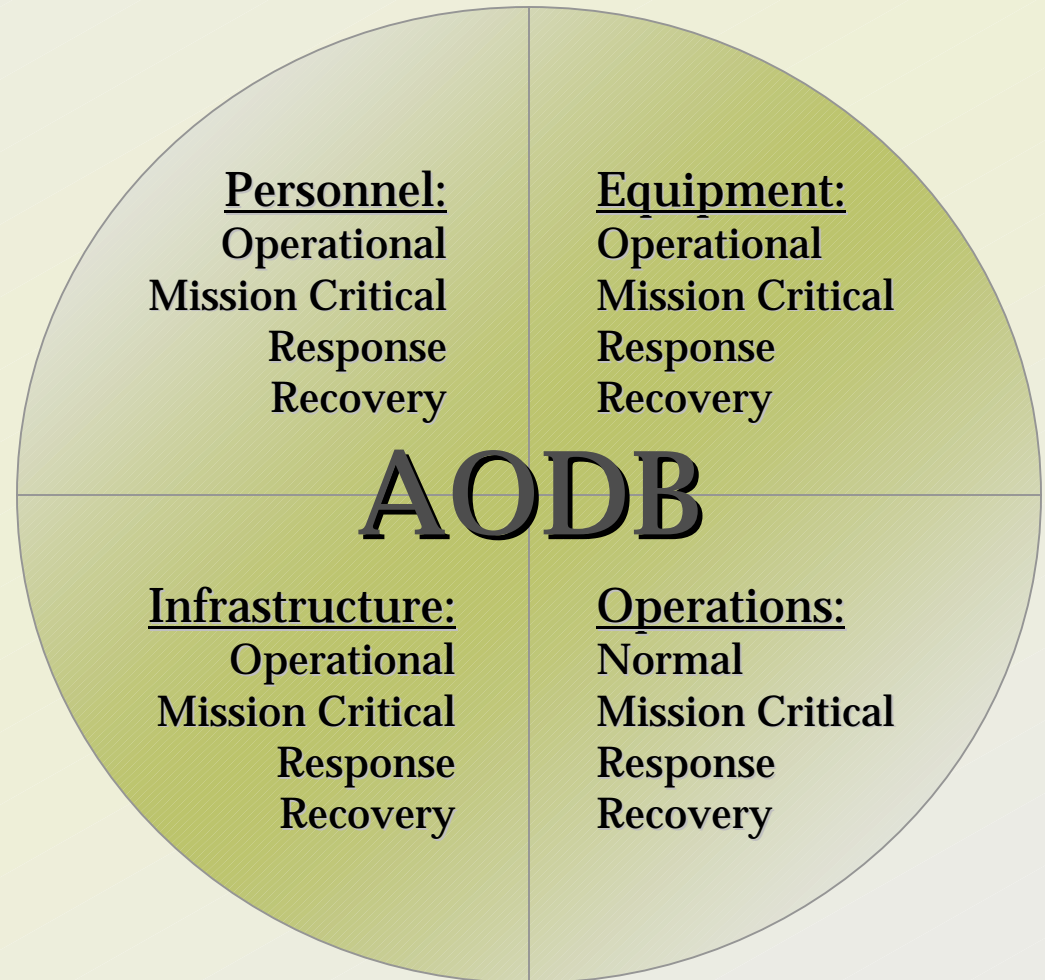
Personnel:
Operational
Mission Critical
Response
Recovery

Equipment:
Operational
Mission Critical
Response
Recovery

AODB

Infrastructure:
Operational
Mission Critical
Response
Recovery

Operations:
Normal
Mission Critical
Response
Recovery